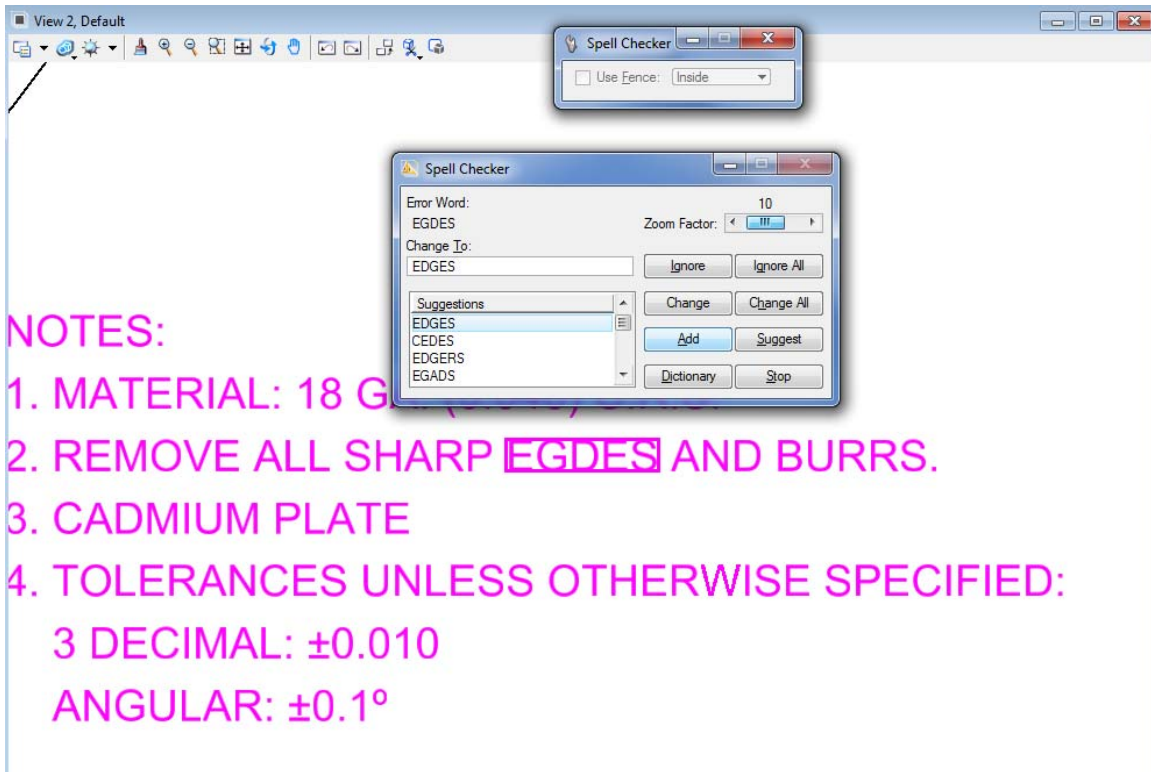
View 2, Default

Spell Checker

Use Fence: Inside

Spell Checker

Error Word:
EGDES

Zoom Factor: 10

Change To:
EDGES

Ignore
Ignore All

Suggestions
EDGES
CEDES
EDGERS
EGADS

Change
Change All
Add
Suggest
Dictionary
Stop

NOTES:
1. MATERIAL: 18 G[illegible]
2. REMOVE ALL SHARP EGDES AND BURRS.
3. CADMIUM PLATE
4. TOLERANCES UNLESS OTHERWISE SPECIFIED:
3 DECIMAL: ±0.010
ANGULAR: ±0.1º